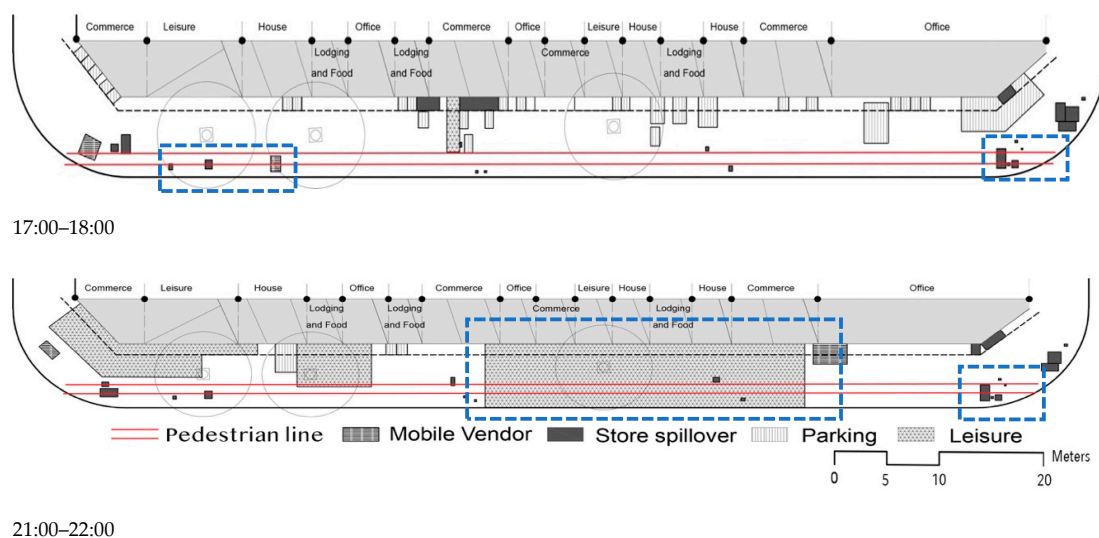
Commerce Leisure House Office Commerce Office Leisure House House Commerce Office

Lodging and Food Lodging and Food Commerce Lodging and Food

17:00–18:00

Commerce Leisure House Office Commerce Office Leisure House House Commerce Office

Lodging and Food Lodging and Food Commerce Lodging and Food

Pedestrian line Mobile Vendor Store spillover Parking Leisure

Meters

0 5 10 20

21:00–22:00